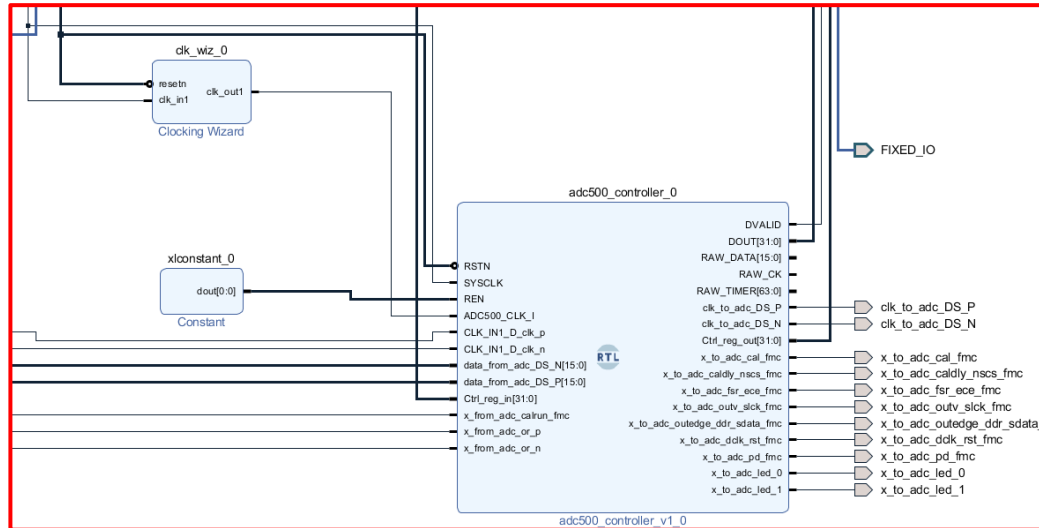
clk_wiz_0
resetn
clk_in1
clk_out1
Clocking Wizard

FIXED_IO

adc500_controller_0

xlconstant_0
dout[0:0]
Constant

RSTN
SYSCLK
REN
ADC500_CLK_I
CLK_IN1_D_clk_p
CLK_IN1_D_clk_n
data_from_adc_DS_N[15:0]
data_from_adc_DS_P[15:0]
Ctrl_reg_in[31:0]
x_from_adc_calrun_fmc
x_from_adc_or_p
x_from_adc_or_n

RTL

DVALID
DOUT[31:0]
RAW_DATA[15:0]
RAW_CK
RAW_TIMER[63:0]
clk_to_adc_DS_P
clk_to_adc_DS_N
Ctrl_reg_out[31:0]
x_to_adc_cal_fmc
x_to_adc_caldly_nscs_fmc
x_to_adc_fsr_ece_fmc
x_to_adc_outv_slck_fmc
x_to_adc_outedge_ddr_sdata_fmc
x_to_adc_dclk_rst_fmc
x_to_adc_pd_fmc
x_to_adc_led_0
x_to_adc_led_1
adc500_controller_v1_0

clk_to_adc_DS_P
clk_to_adc_DS_N
x_to_adc_cal_fmc
x_to_adc_caldly_nscs_fmc
x_to_adc_fsr_ece_fmc
x_to_adc_outv_slck_fmc
x_to_adc_outedge_ddr_sdata
x_to_adc_dclk_rst_fmc
x_to_adc_pd_fmc
x_to_adc_led_0
x_to_adc_led_1